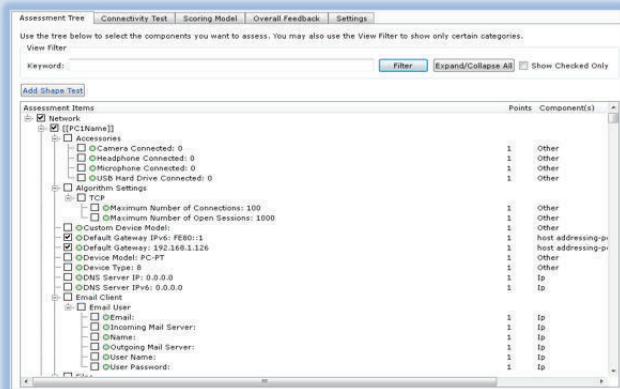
Assessment Tree | Connectivity Test | Scoring Model | Overall Feedback | Settings

Use the tree below to select the components you want to assess. You may also use the View Filter to show only certain categories.

View Filter

Keyword:

Filter | Expand/Collapse All | Show Checked Only

Add Shape Test

| Assessment Items | Points | Component(s) |
|---|---|---|
| Network | | |
| [[PC1Name]] | | |
| Accessories | | |
| Camera Connected: 0 | 1 | Other |
| Headphone Connected: 0 | 1 | Other |
| Microphone Connected: 0 | 1 | Other |
| USB Hard Drive Connected: 0 | 1 | Other |
| Algorithm Settings | | |
| TCP | | |
| Maximum Number of Connections: 100 | 1 | Other |
| Maximum Number of Open Sessions: 1000 | 1 | Other |
| Custom Device Model: | 1 | Other |
| Default Gateway IPv6: FE80::1 | 1 | host addressing-p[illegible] |
| Default Gateway: 192.168.1.126 | 1 | host addressing-p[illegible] |
| Device Model: PC-PT | 1 | Other |
| Device Type: 8 | 1 | Other |
| DNS Server IP: 0.0.0.0 | 1 | Ip |
| DNS Server IPv6: 0.0.0.0 | 1 | Ip |
| Email Client | | |
| Email User | | |
| Email: | 1 | Ip |
| Incoming Mail Server: | 1 | Ip |
| Name: | 1 | Ip |
| Outgoing Mail Server: | 1 | Ip |
| User Name: | 1 | Ip |
| User Password: | 1 | Ip |